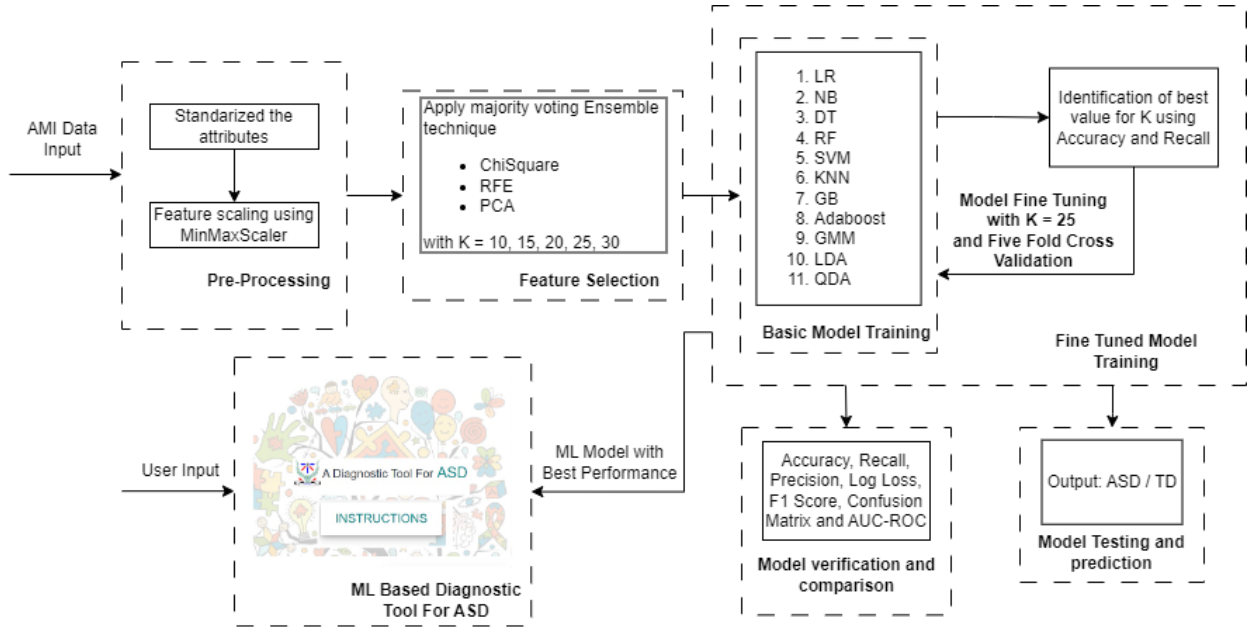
AMI Data Input

Standarized the attributes

Feature scaling using MinMaxScaler

Pre-Processing

Apply majority voting Ensemble technique

- ChiSquare
- RFE
- PCA

with K = 10, 15, 20, 25, 30

Feature Selection

1. LR
2. NB
3. DT
4. RF
5. SVM
6. KNN
7. GB
8. Adaboost
9. GMM
10. LDA
11. QDA

Basic Model Training

Identification of best value for K using Accuracy and Recall

Model Fine Tuning with K = 25 and Five Fold Cross Validation

Fine Tuned Model Training

User Input

A Diagnostic Tool For ASD

INSTRUCTIONS

ML Based Diagnostic Tool For ASD

ML Model with Best Performance

Accuracy, Recall, Precision, Log Loss, F1 Score, Confusion Matrix and AUC-ROC

Model verification and comparison

Output: ASD / TD

Model Testing and prediction